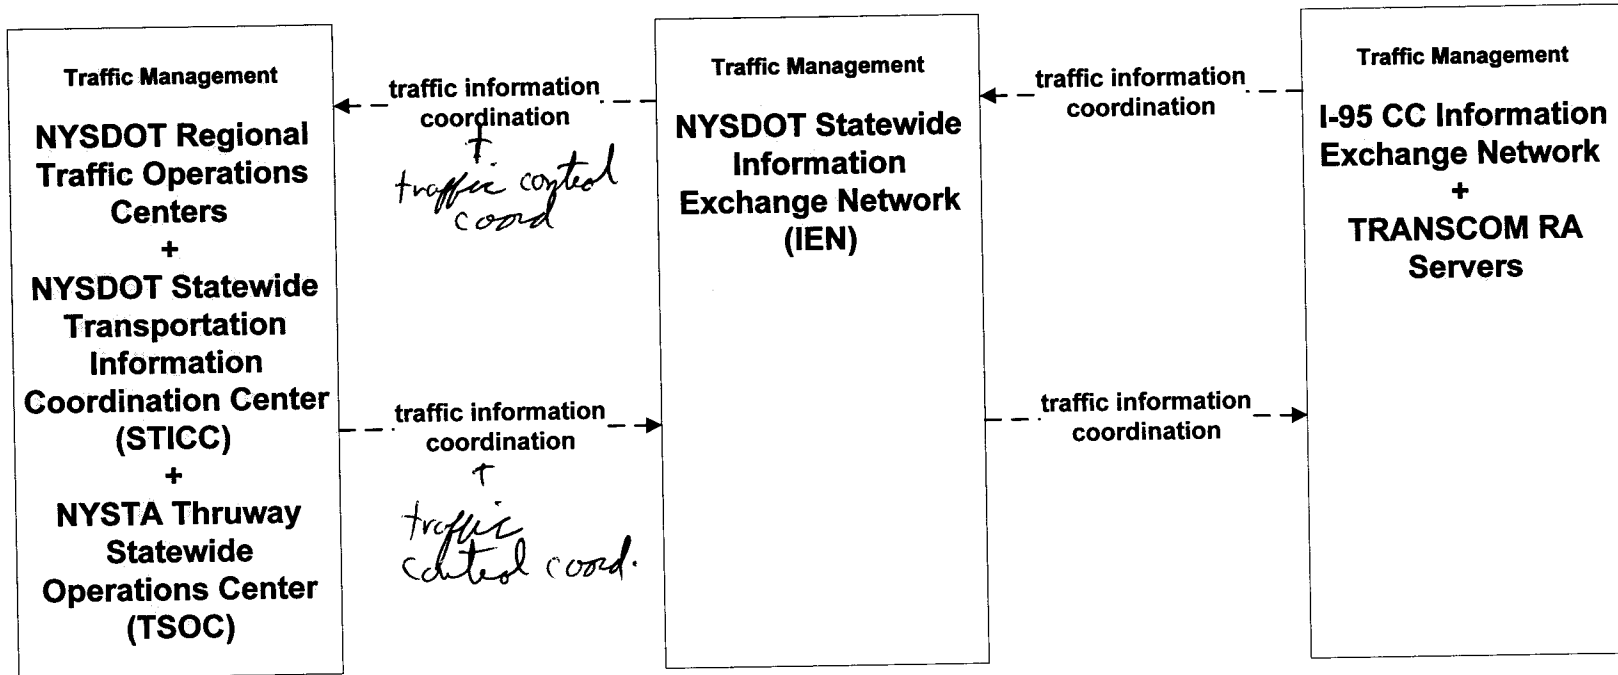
Traffic Management

NYSDOT Regional Traffic Operations Centers
+
NYSDOT Statewide Transportation Information Coordination Center (STICC)
+
NYSTA Thruway Statewide Operations Center (TSOC)

traffic information coordination
+
traffic control coord

traffic information coordination
+
traffic control coord.

Traffic Management

NYSDOT Statewide Information Exchange Network (IEN)

traffic information coordination

traffic information coordination

Traffic Management

I-95 CC Information Exchange Network
+
TRANSCOM RA Servers